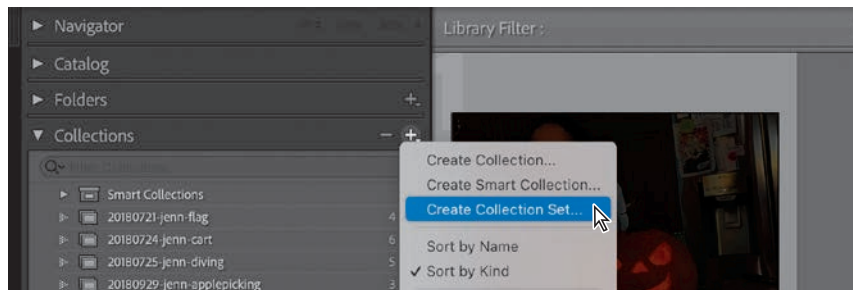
Navigator
Catalog
Folders
Collections
Library Filter :
Smart Collections
20180721-jenn-flag 4
20180724-jenn-cart 6
20180725-jenn-diving 5
20180929-jenn-applepicking 3
Create Collection...
Create Smart Collection...
Create Collection Set...
Sort by Name
✓ Sort by Kind